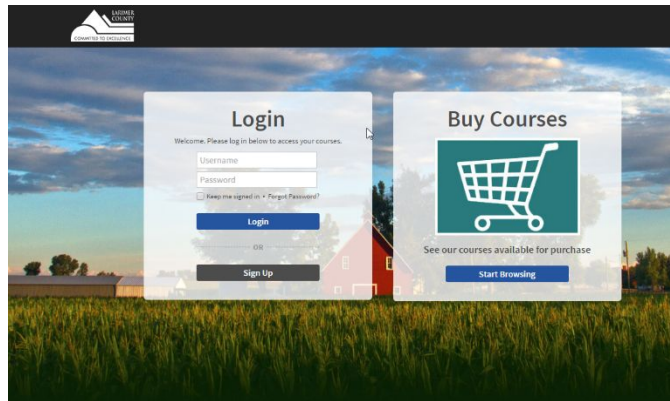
LARIMER COUNTY
COMMITTED TO EXCELLENCE

Login

Welcome. Please log in below to access your courses.

Username

Password

Keep me signed in • Forgot Password?

Login

OR

Sign Up

Buy Courses

See our courses available for purchase

Start Browsing